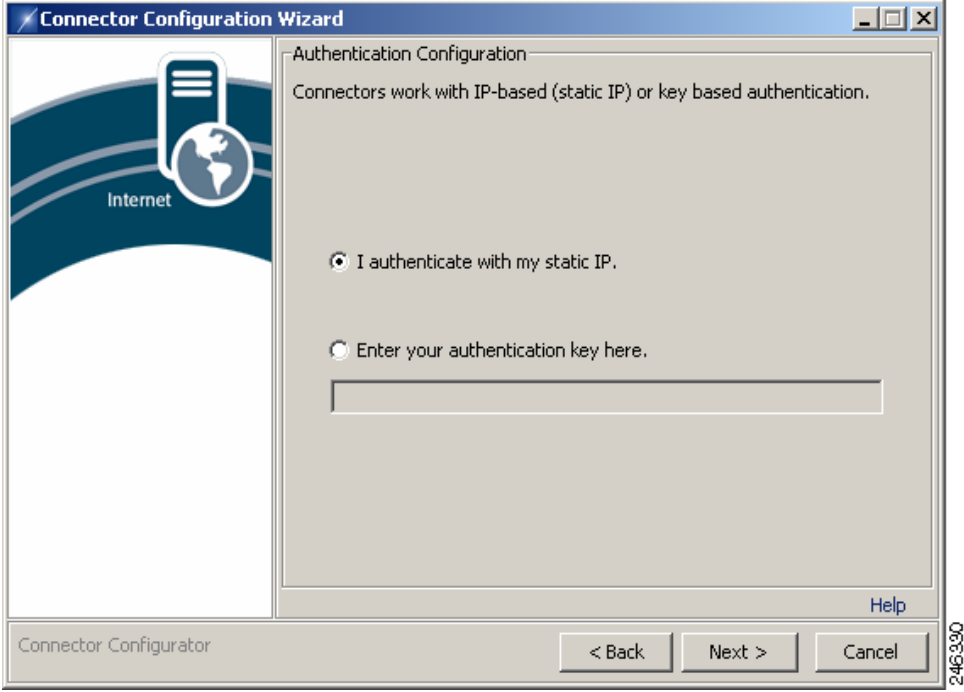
Connector Configuration Wizard

Internet

Authentication Configuration

Connectors work with IP-based (static IP) or key based authentication.

I authenticate with my static IP.

Enter your authentication key here.

Help

Connector Configurator

< Back

Next >

Cancel

246330